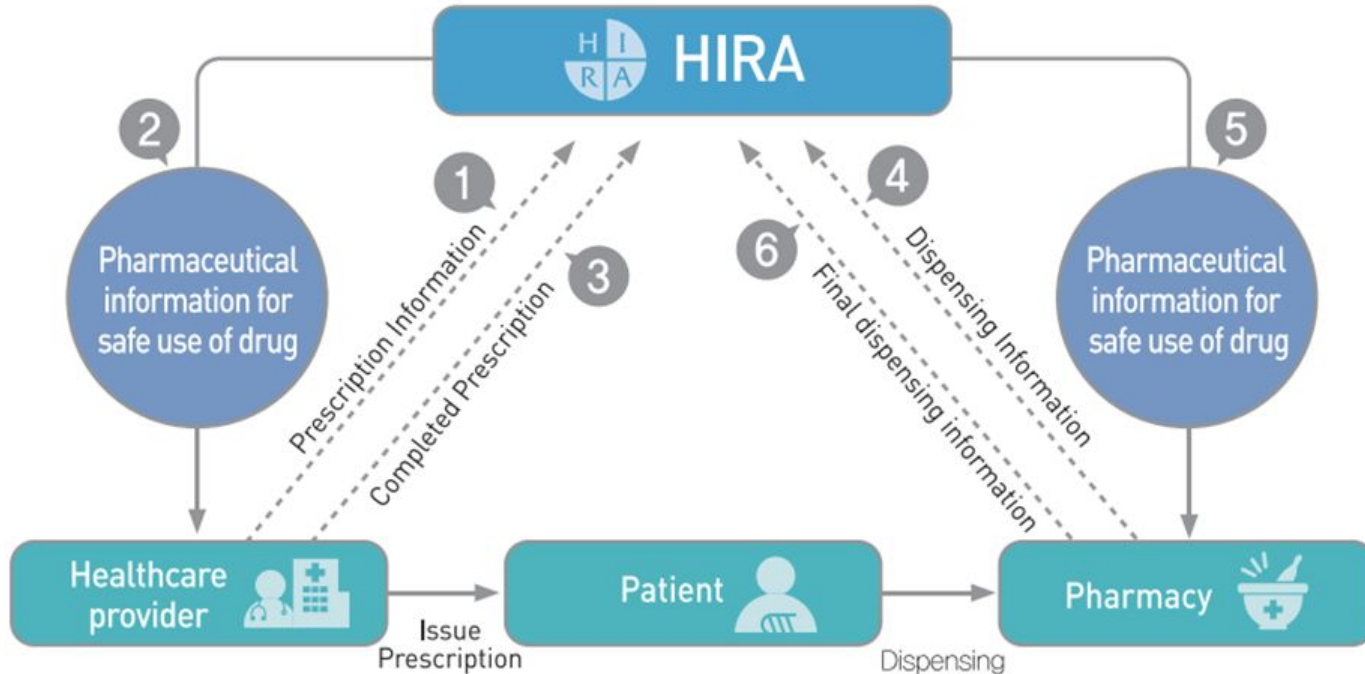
H I R A HIRA

2

Pharmaceutical information for safe use of drug

1

Prescription Information

3

Completed Prescription

6

Final dispensing information

4

Dispensing Information

5

Pharmaceutical information for safe use of drug

Healthcare provider

Issue Prescription

Patient

Dispensing

Pharmacy